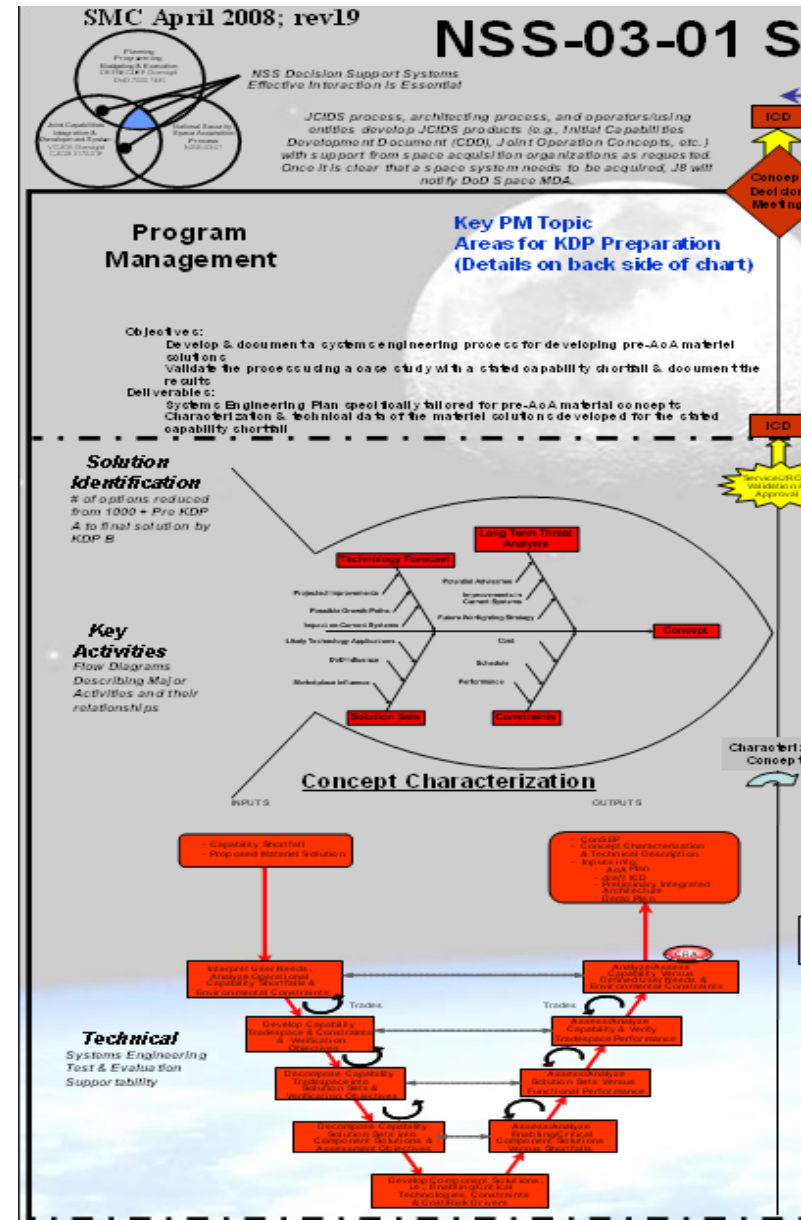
SMC April 2008; rev19

NSS-03-01 S

Planning Programming Budgeting & Execution

Joint Capabilities Integration & Development System

National Security Space Acquisition Process

NSS Decision Support Systems Effective Interaction is Essential

JCIDS process, architecting process, and operators/using entities develop JCIDS products (e.g., Initial Capabilities Development Document (CDD), Joint Operation Concepts, etc.) with support from space acquisition organizations as requested. Once it is clear that a space system needs to be acquired, J8 will notify DoD Space MDA.

ICD

Concep Decision Meeting

Program Management

Key PM Topic Areas for KDP Preparation (Details on back side of chart)

Objectives:
Develop & document a system engineering process for developing pre-AoA materiel solutions
Validate the process using a case study with a stated capability shortfall & document the results
Deliverables:
Systems Engineering Plan specifically tailored for pre-AoA material concepts
Characterization & technical data of the materiel solutions developed for the stated capability shortfall

ICD

Service/JROC Validation Approval

Solution Identification
# of options reduced from 1000 + Pre KDP A to final solution by KDP B

Technology Forecast

Long Term Threat Analysis

Projected Improvements
Possible Growth Paths
Impact on Current Systems
Likely Technology Applications
DoD Influence
Marketplace Influence

Potential Adversaries
Improvements in Current Systems
Future Warfighting Strategy
Cost
Schedule
Performance

Concept

Solution Sets

Constraints

Key Activities
Flow Diagrams Describing Major Activities and their relationships

Characteri Concep

Concept Characterization

INPUTS

OUTPUTS

- Capability Shortfall
- Proposed Materiel Solution

- ConSEP
- Concept Characterization & Technical Description
- Inputs into
- AoA Plan
- draft ICD
- Preliminary Integrated Architecture
- Demo Plan

CRA

Interpret User Needs, Analyze Operational Capability Shortfalls & Environmental Constraints

Analyze/Assess Capability Versus Derived User Needs & Environmental Constraints

Trades

Trades

Technical
Systems Engineering
Test & Evaluation
Supportability

Develop Capability Tradespace & Constraints & Verification Objectives

Assess/Analyze Capability & Verify Tradespace Performance

Decompose Capability Tradespace into Solution Sets & Verification Objectives

Assess/Analyze Solution Sets Versus Functional Performance

Decompose Capability Solution Sets into Component Solutions & Assessment Objectives

Assess/Analyze Enabling/Critical Component Solutions Versus Shortfalls

Develop Component Solutions, i.e., Enabling/Critical Technologies, Constraints & Cost/Risk Drivers